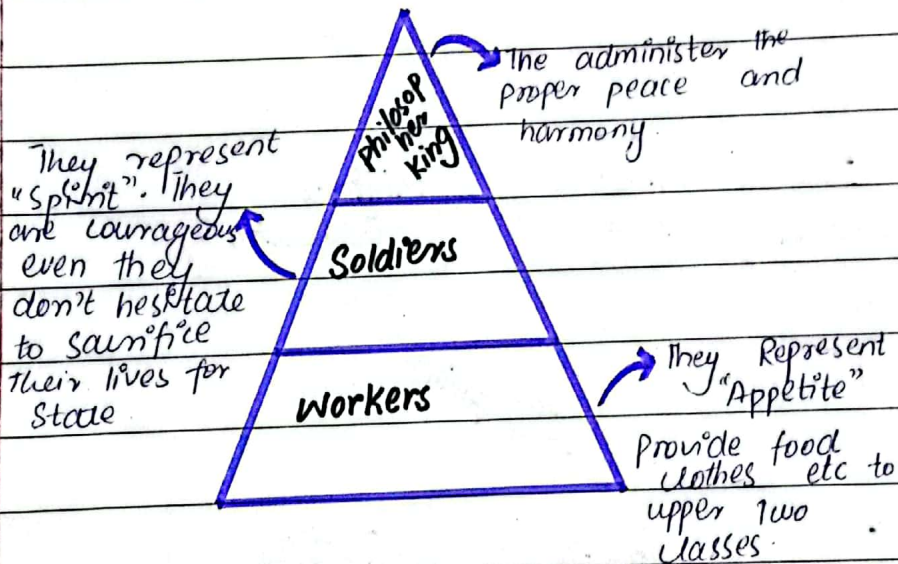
philosop her King

The administer the proper peace and harmony.

They represent "sprint". They are courageous even they don't hesitate to sacrifice their lives for State

Soldiers

Workers

They Represent "Appetite"

Provide food clothes etc to upper Two classes.